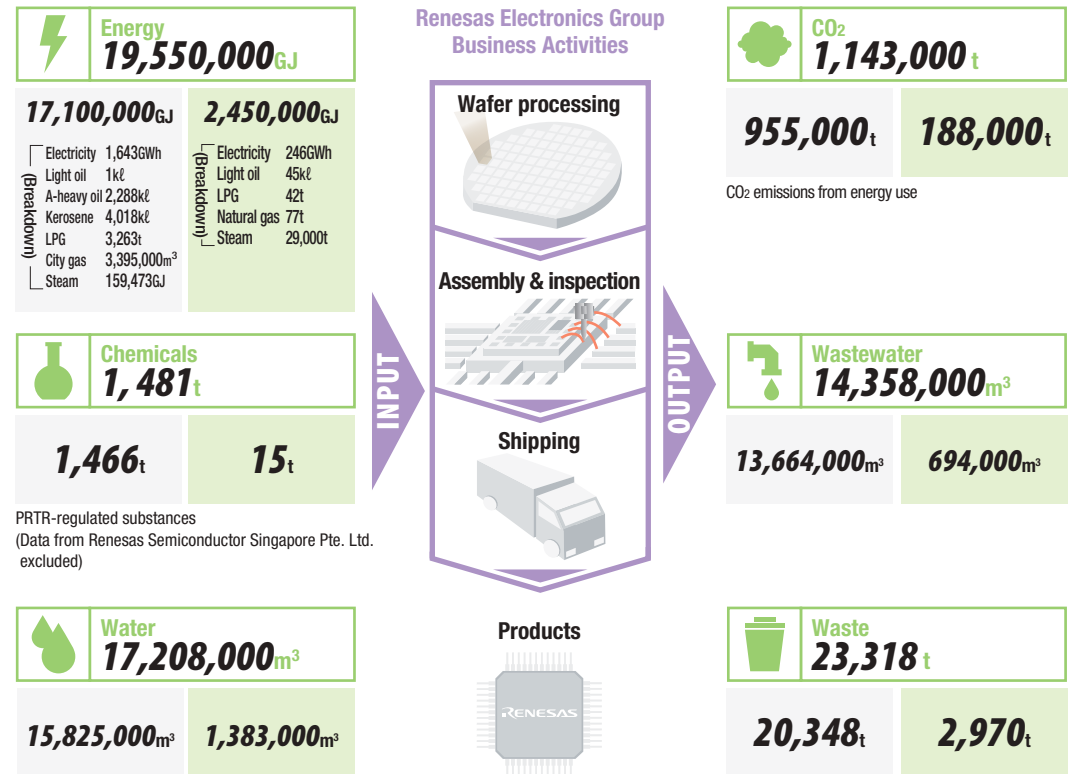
Energy
19,550,000GJ

17,100,000GJ

(Breakdown)
Electricity 1,643GWh
Light oil 1kℓ
A-heavy oil 2,288kℓ
Kerosene 4,018kℓ
LPG 3,263t
City gas 3,395,000$m^3$
Steam 159,473GJ

2,450,000GJ

(Breakdown)
Electricity 246GWh
Light oil 45kℓ
LPG 42t
Natural gas 77t
Steam 29,000t

Chemicals
1,481t

1,466t

15t

PRTR-regulated substances
(Data from Renesas Semiconductor Singapore Pte. Ltd. excluded)

Water
17,208,000$m^3$

15,825,000$m^3$

1,383,000$m^3$

Renesas Electronics Group
Business Activities

INPUT

Wafer processing

Assembly & inspection

Shipping

Products

RENESAS

OUTPUT

$CO_2$
1,143,000 t

955,000t

188,000t

$CO_2$ emissions from energy use

Wastewater
14,358,000$m^3$

13,664,000$m^3$

694,000$m^3$

Waste
23,318 t

20,348t

2,970t